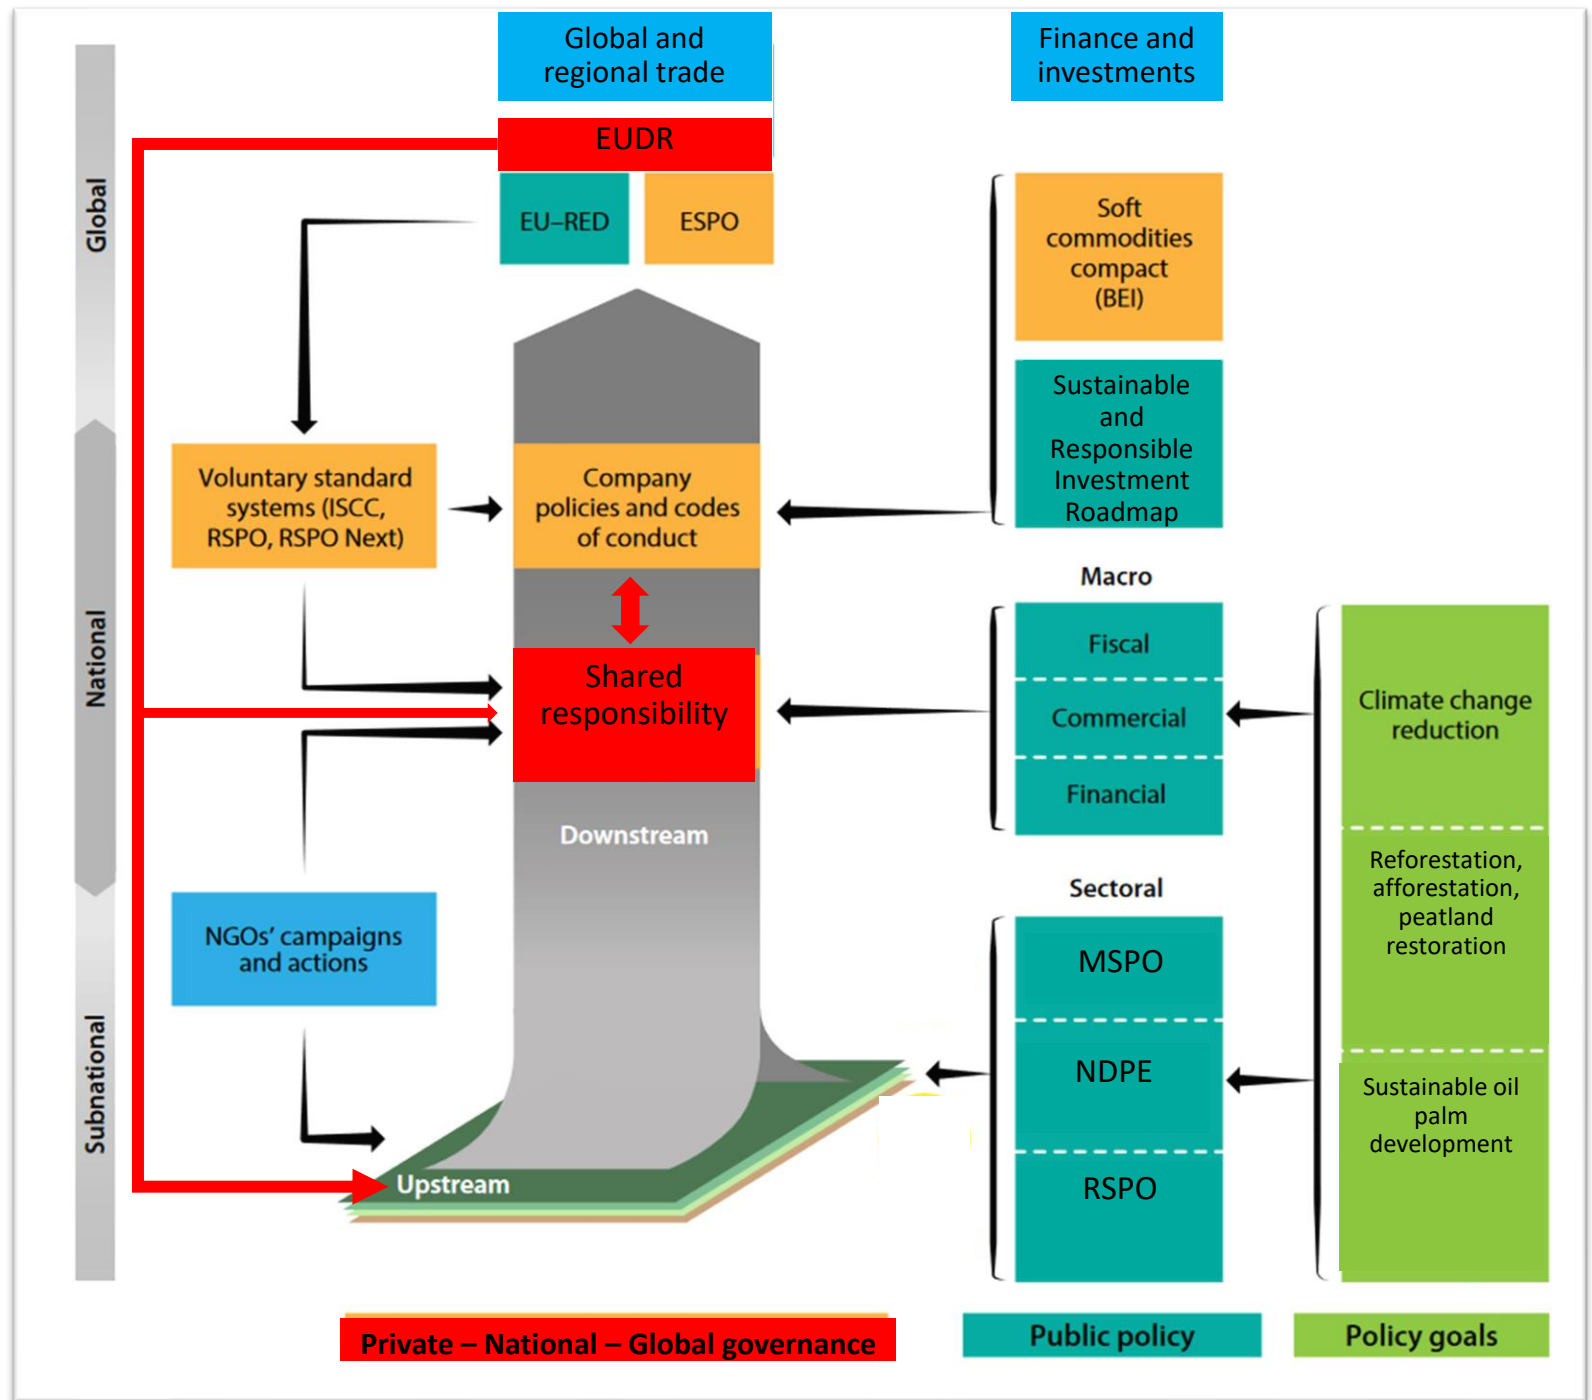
Global
National
Subnational

Global and regional trade

Finance and investments

EUDR

EU–RED

ESPO

Soft commodities compact (BEI)

Sustainable and Responsible Investment Roadmap

Voluntary standard systems (ISCC, RSPO, RSPO Next)

Company policies and codes of conduct

Shared responsibility

Macro

Fiscal

Commercial

Financial

Climate change reduction

Reforestation, afforestation, peatland restoration

Sustainable oil palm development

Downstream

Sectoral

NGOs' campaigns and actions

MSPO

NDPE

RSPO

Upstream

Private – National – Global governance

Public policy

Policy goals